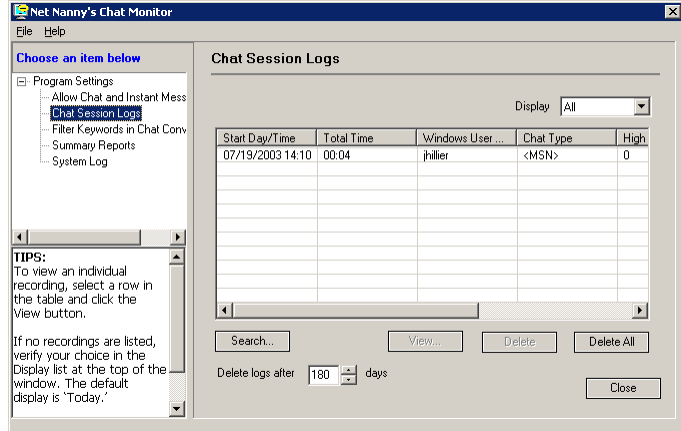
Net Nanny's Chat Monitor

File Help

Choose an item below

Program Settings
Allow Chat and Instant Mess
Chat Session Logs
Filter Keywords in Chat Conv
Summary Reports
System Log

TIPS:
To view an individual recording, select a row in the table and click the View button.

If no recordings are listed, verify your choice in the Display list at the top of the window. The default display is 'Today.'

Chat Session Logs

Display All

| Start Day/Time | Total Time | Windows User ... | Chat Type | High |
|---|---|---|---|---|
| 07/19/2003 14:10 | 00:04 | jhillier | <MSN> | 0 |

Search... View... Delete Delete All

Delete logs after 180 days

Close